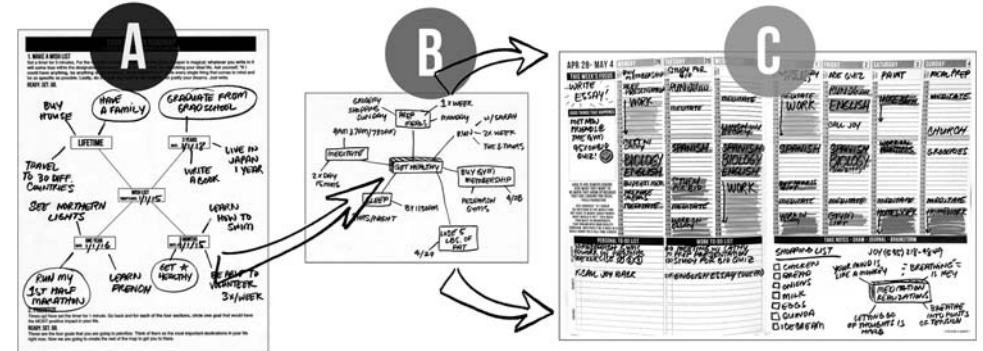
A

1. MAKE A WISH LIST

READY. SET. GO.

HAVE A FAMILY

BUY HOUSE

GRADUATE FROM GRAD SCHOOL

LIFETIME

LIVE IN JAPAN 1 YEAR

TRAVEL TO 30 DIFF. COUNTRIES

WRITE A BOOK

SEE NORTHERN LIGHTS

WISH LIST 1/1/15

LEARN HOW TO SWIM

1/1/16

1/1/15

RUN MY 1ST HALF MARATHON

LEARN FRENCH

GET HEALTHY

BE ABLE TO VOLUNTEER 3X/WEEK

2. PRIORITIZE

READY. SET. GO.

B

GROCERY SHOPPING SUNDAYS

MEAL PREP

1 X WEEK

MEDITATE

GET HEALTHY

BUY GYM MEMBERSHIP

2 X DAY

SLEEP

8 HRS/NIGHT

LOSE 5 LBS. OF FAT

4/28

4/30

C

APR 28 - MAY 4

THIS WEEK'S FOCUS

WRITE ESSAY!

STUDY FOR BIO

MEDITATE

WORK

SPANISH

BIOLOGY ENGLISH

ENGLISH

SPANISH BIOLOGY

WORK

MEDITATE

HOMEWORK

PAINT

MEAL PREP

CALL JOY

CHURCH

GROCERIES

PERSONAL TO-DO LIST

WORK TO-DO LIST

SHOPPING LIST

CHICKEN

SPINACH

ONIONS

MILK

EGGS

QUINOA

ICE CREAM

JOY (512) 218-4809

MEDITATION REALIZATIONS

BREATHING IS KEY